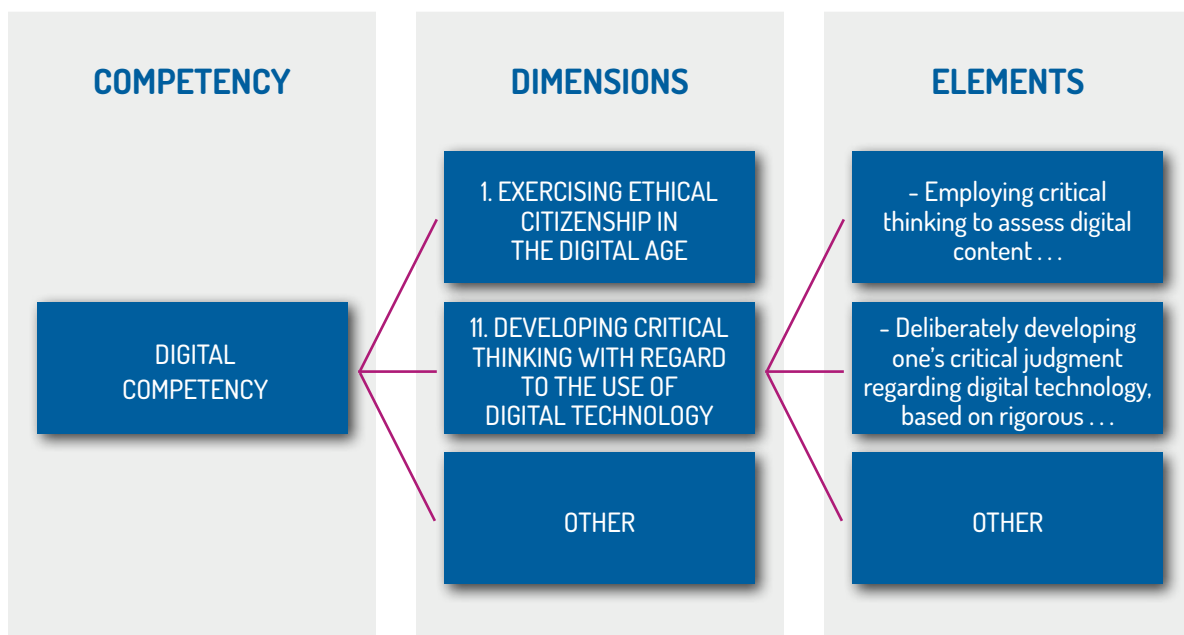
COMPETENCY

DIGITAL COMPETENCY

DIMENSIONS

1. EXERCISING ETHICAL CITIZENSHIP IN THE DIGITAL AGE

11. DEVELOPING CRITICAL THINKING WITH REGARD TO THE USE OF DIGITAL TECHNOLOGY

OTHER

ELEMENTS

– Employing critical thinking to assess digital content . . .

– Deliberately developing one’s critical judgment regarding digital technology, based on rigorous . . .

OTHER